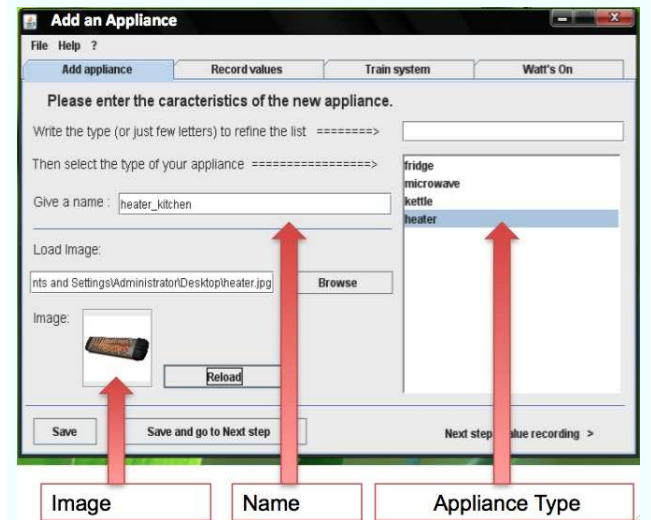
Add an Appliance

File Help ?

Add appliance | Record values | Train system | Watt's On

Please enter the caracteristics of the new appliance.

Write the type (or just few letters) to refine the list ========>

Then select the type of your appliance =================>

fridge
microwave
kettle
heater

Give a name : heater_kitchen

Load Image:

nts and Settings\Administrator\Desktop\heater.jpg Browse

Image:

Reload

Save

Save and go to Next step

Next step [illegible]alue recording >

Image

Name

Appliance Type